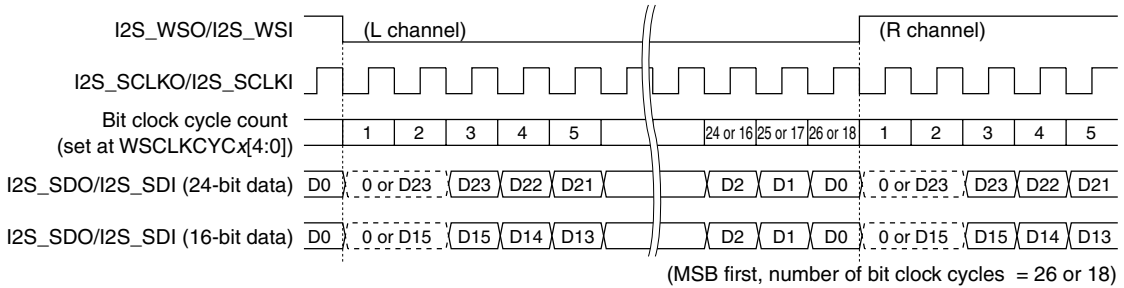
I2S_WSO/I2S_WSI
(L channel)
(R channel)

I2S_SCLKO/I2S_SCLKI

Bit clock cycle count
(set at WSCLKCYC$x$[4:0])

| 1 | 2 | 3 | 4 | 5 | 24 or 16 | 25 or 17 | 26 or 18 | 1 | 2 | 3 | 4 | 5 |
|---|---|---|---|---|---|---|---|---|---|---|---|---|

I2S_SDO/I2S_SDI (24-bit data) D0 0 or D23 D23 D22 D21 D2 D1 D0 0 or D23 D23 D22 D21

I2S_SDO/I2S_SDI (16-bit data) D0 0 or D15 D15 D14 D13 D2 D1 D0 0 or D15 D15 D14 D13

(MSB first, number of bit clock cycles = 26 or 18)